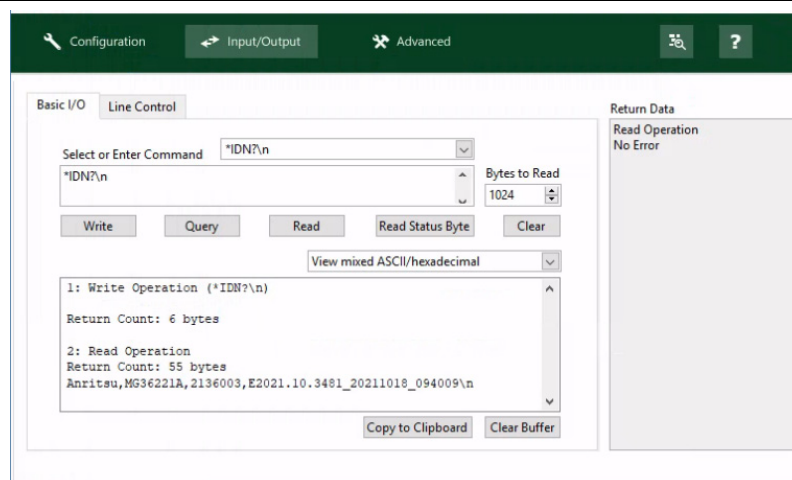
Configuration Input/Output Advanced ?

Basic I/O Line Control

Select or Enter Command *IDN?\n

*IDN?\n

Bytes to Read
1024

Write Query Read Read Status Byte Clear

View mixed ASCII/hexadecimal

1: Write Operation (*IDN?\n)

Return Count: 6 bytes

2: Read Operation
Return Count: 55 bytes
Anritsu,MG36221A,2136003,E2021.10.3481_20211018_094009\n

Copy to Clipboard Clear Buffer

Return Data
Read Operation
No Error